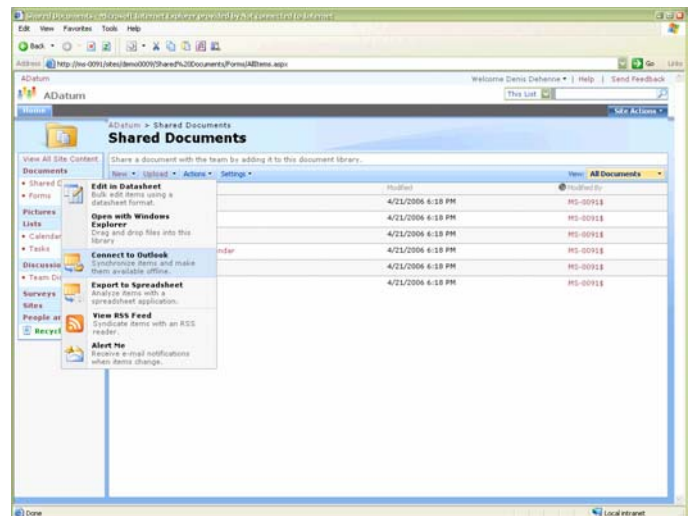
Shared Documents - Microsoft Internet Explorer provided by Not connected to Internet

Edit View Favorites Tools Help

Back

Address http://ms-0091/sites/demo0009/Shared%20Documents/Forms/AllItems.aspx

Go Links

ADatum

Welcome Denis Dehenne | Help | Send Feedback

ADatum

This List

Home

Site Actions

ADatum > Shared Documents

Shared Documents

View All Site Content

Share a document with the team by adding it to this document library.

Documents

New • Upload • Actions • Settings •

View: All Documents

• Shared D

• Forms

Pictures

Lists

• Calendar

• Tasks

Discussio

• Team Di

Surveys

Sites

People ar

Recycl

Edit in Datasheet
Bulk edit items using a datasheet format.

Open with Windows Explorer
Drag and drop files into this library

Connect to Outlook
Synchronize items and make them available offline.

Export to Spreadsheet
Analyze items with a spreadsheet application.

View RSS Feed
Syndicate items with an RSS reader.

Alert Me
Receive e-mail notifications when items change.

| | Modified | Modified By |
|---|---|---|
| | 4/21/2006 6:18 PM | MS-0091$ |
| | 4/21/2006 6:18 PM | MS-0091$ |
| | 4/21/2006 6:18 PM | MS-0091$ |
| ndar | 4/21/2006 6:18 PM | MS-0091$ |
| | 4/21/2006 6:18 PM | MS-0091$ |
| | 4/21/2006 6:18 PM | MS-0091$ |

Done

Local intranet